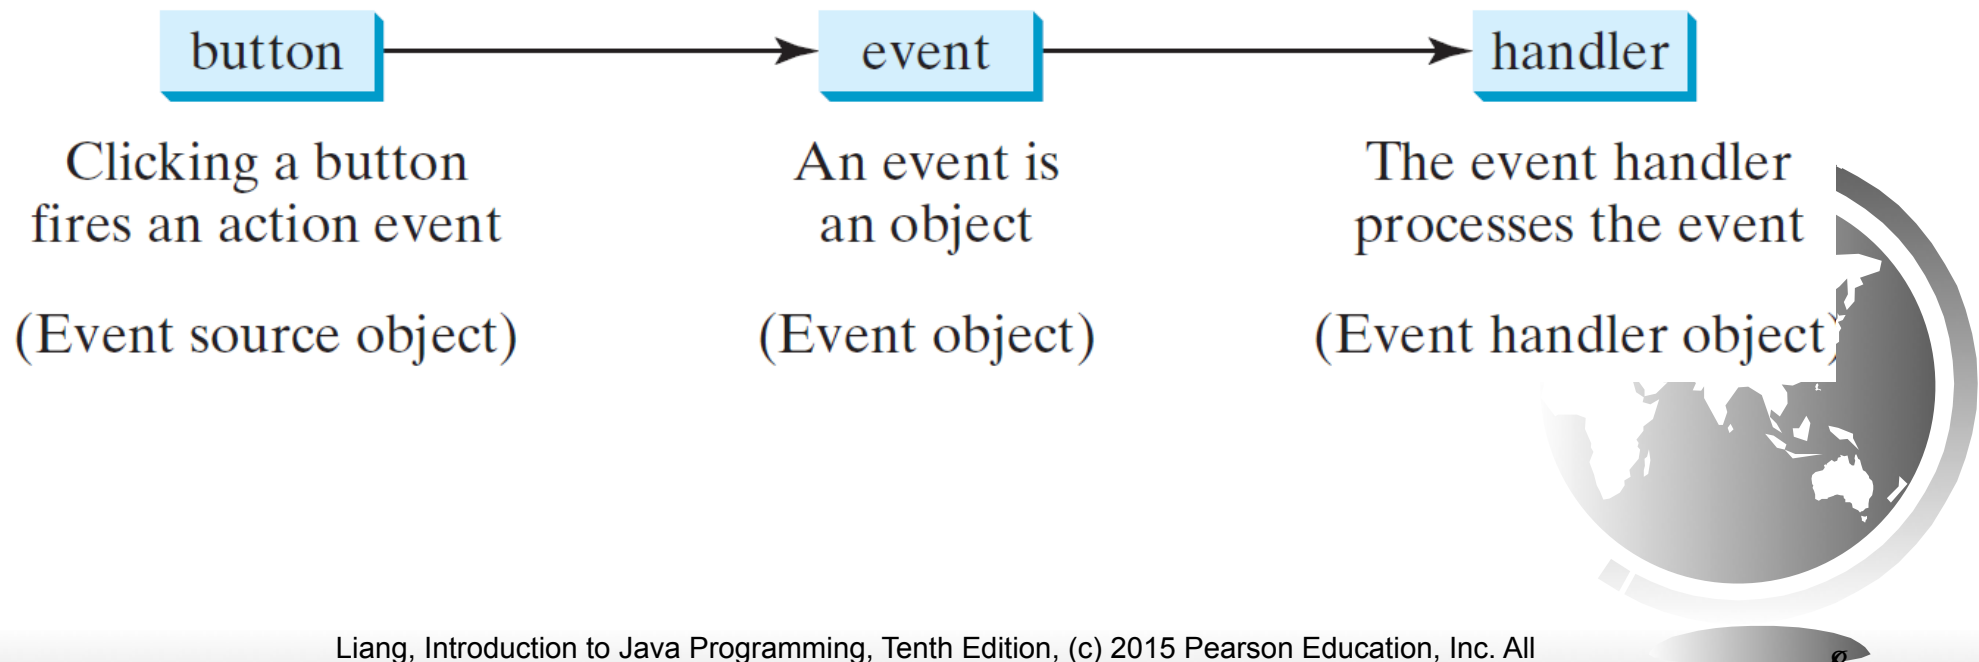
button

event

handler

Clicking a button fires an action event

(Event source object)

An event is an object

(Event object)

The event handler processes the event

(Event handler object)

Liang, Introduction to Java Programming, Tenth Edition, (c) 2015 Pearson Education, Inc. All

8